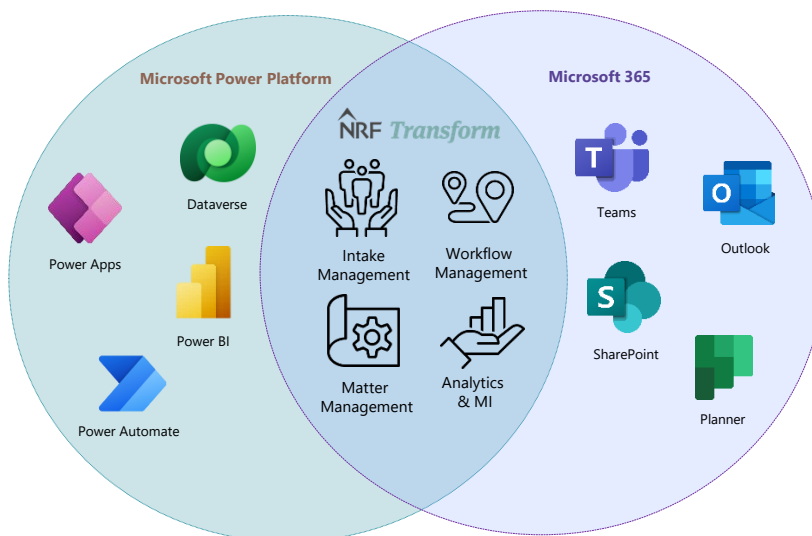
Microsoft Power Platform

Dataverse

Power Apps

Power BI

Power Automate

NRF Transform

Intake Management

Workflow Management

Matter Management

Analytics & MI

Microsoft 365

Teams

Outlook

SharePoint

Planner